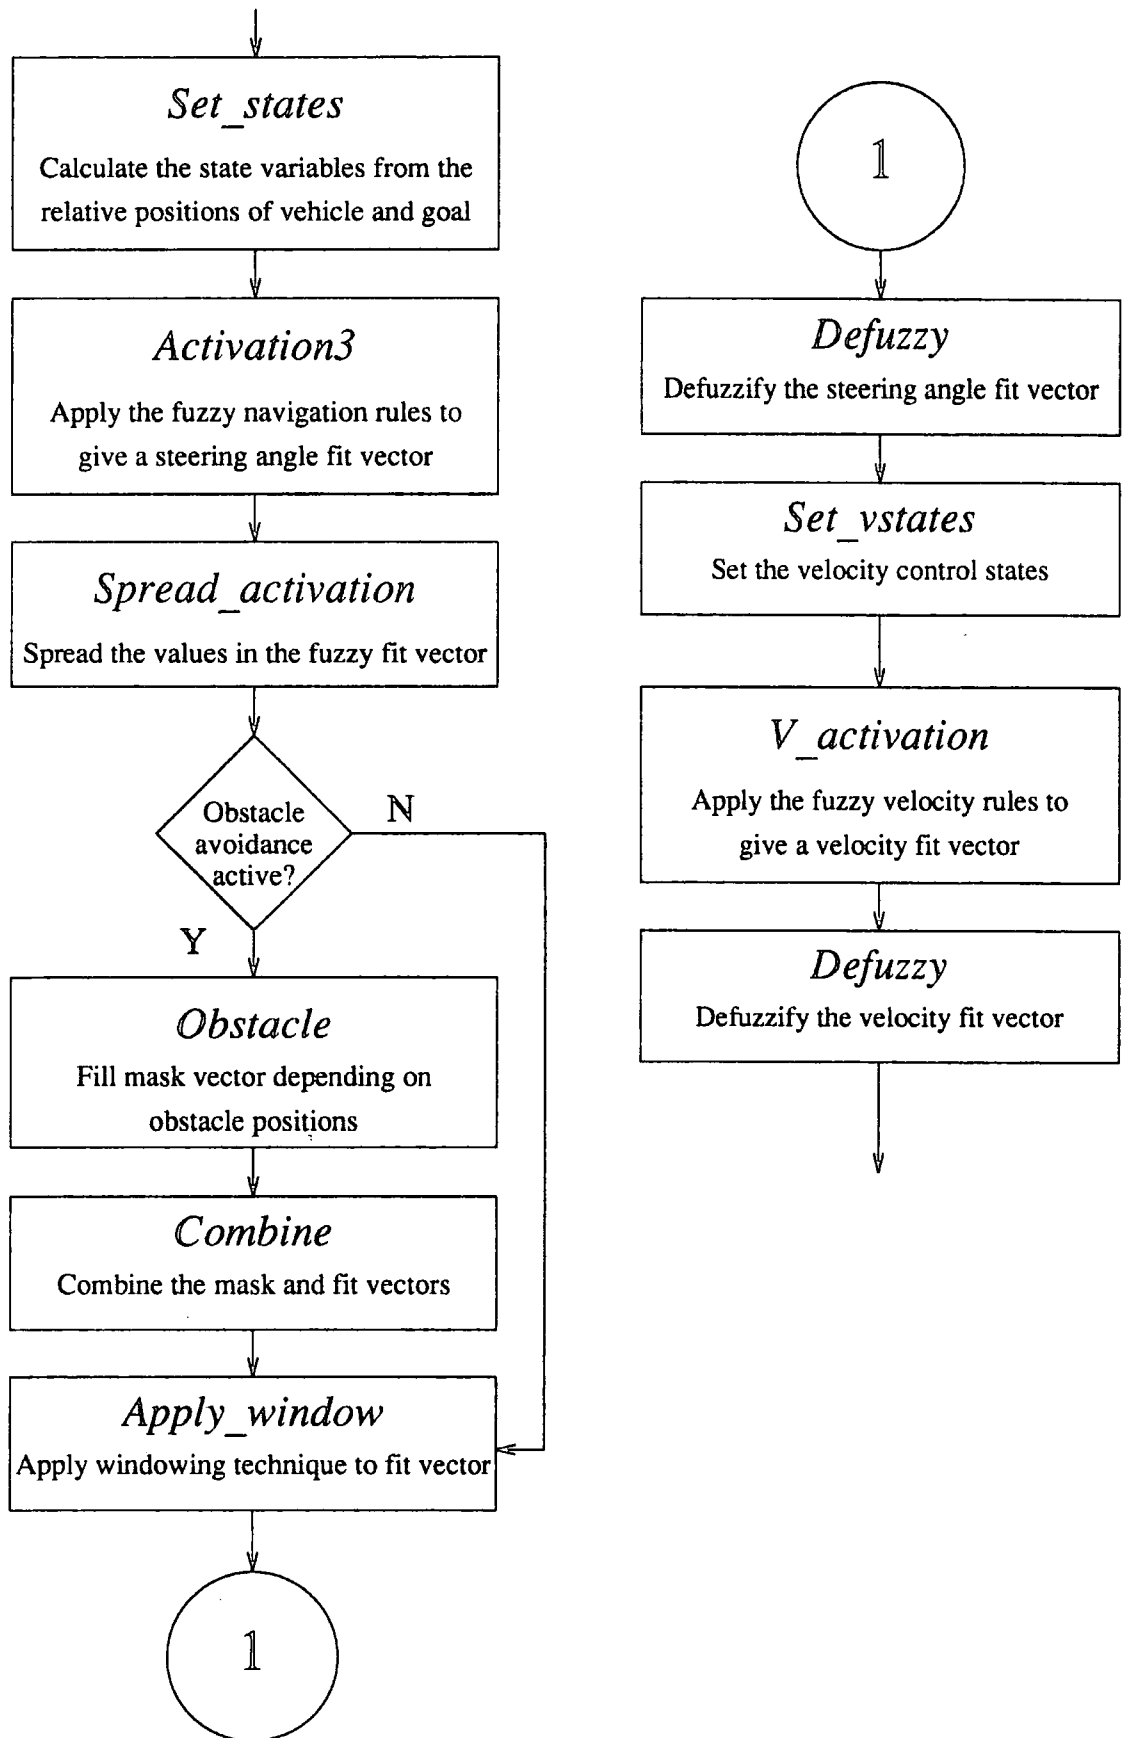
Set_states
Calculate the state variables from the relative positions of vehicle and goal

Activation3
Apply the fuzzy navigation rules to give a steering angle fit vector

Spread_activation
Spread the values in the fuzzy fit vector

Obstacle avoidance active?

N

Y

Obstacle
Fill mask vector depending on obstacle positions

Combine
Combine the mask and fit vectors

Apply_window
Apply windowing technique to fit vector

1

1

Defuzzy
Defuzzify the steering angle fit vector

Set_vstates
Set the velocity control states

V_activation
Apply the fuzzy velocity rules to give a velocity fit vector

Defuzzy
Defuzzify the velocity fit vector